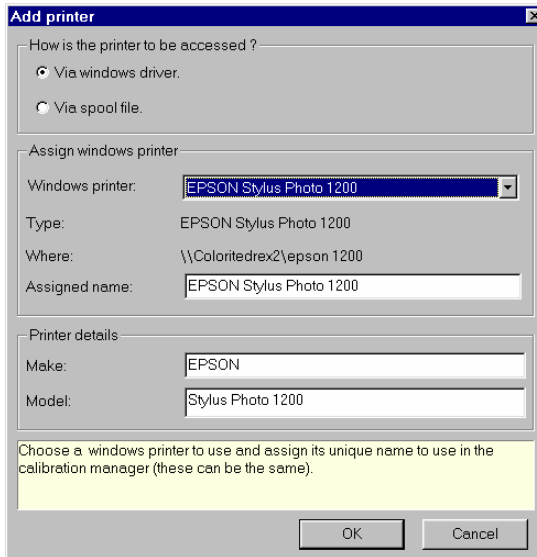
Add printer

How is the printer to be accessed ?

Via windows driver.

Via spool file.

Assign windows printer

Windows printer: EPSON Stylus Photo 1200

Type: EPSON Stylus Photo 1200

Where: \\Coloritedrex2\epson 1200

Assigned name: EPSON Stylus Photo 1200

Printer details

Make: EPSON

Model: Stylus Photo 1200

Choose a windows printer to use and assign its unique name to use in the calibration manager (these can be the same).

OK

Cancel